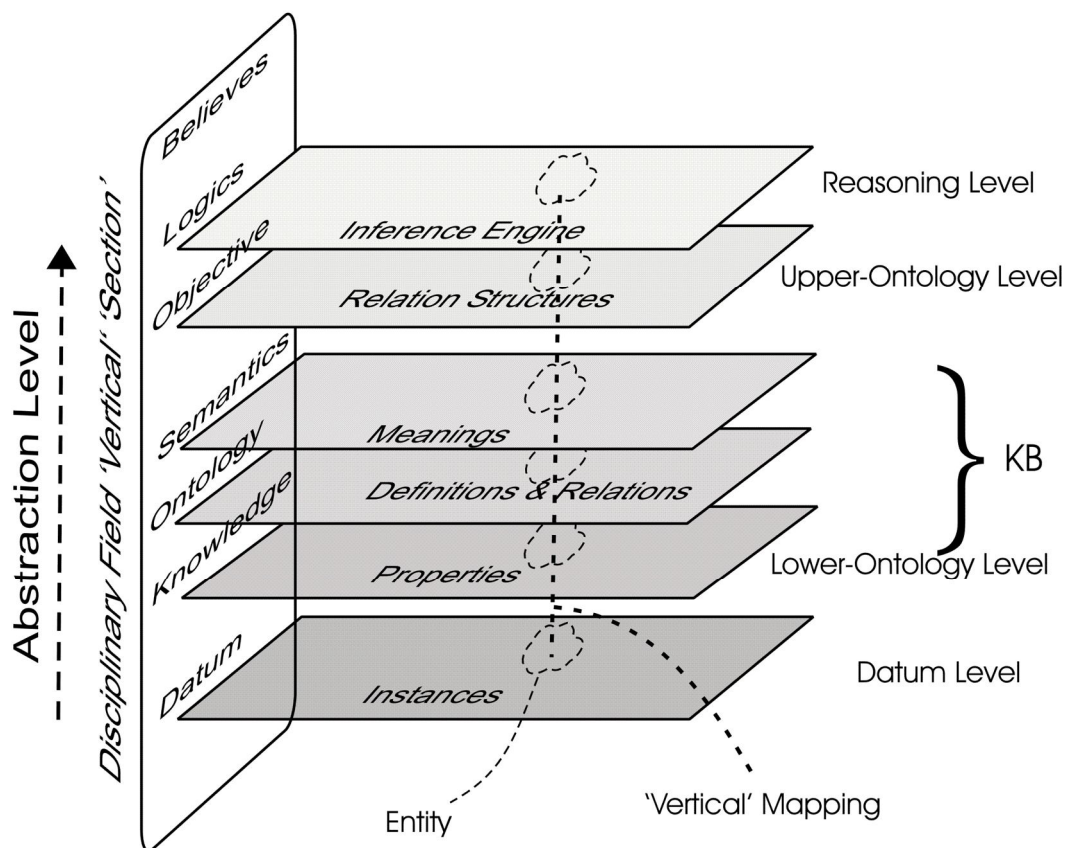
Abstraction Level

Disciplinary Field 'Vertical' 'Section'

Believes
Logics
Objective
Semantics
Ontology
Knowledge
Datum

Inference Engine
Relation Structures
Meanings
Definitions & Relations
Properties
Instances

Reasoning Level
Upper-Ontology Level
KB
Lower-Ontology Level
Datum Level

Entity
'Vertical' Mapping